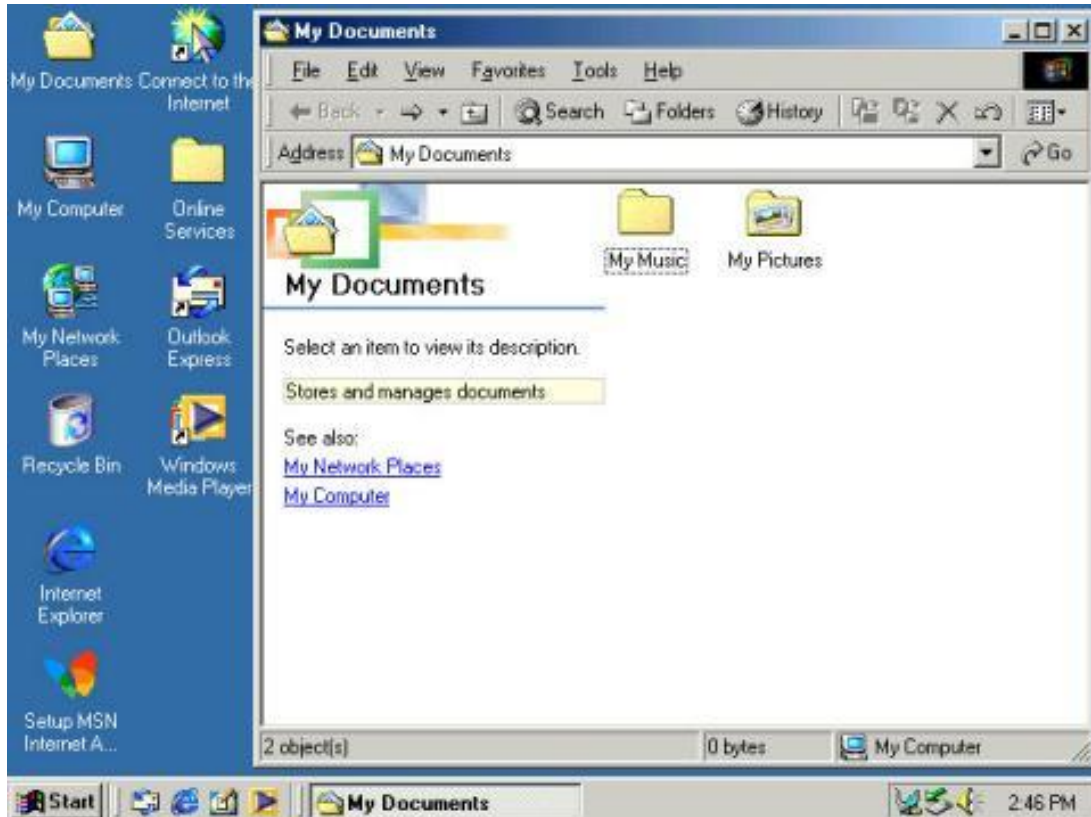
My Documents
Connect to the Internet
My Computer
Online Services
My Network Places
Outlook Express
Recycle Bin
Windows Media Player
Internet Explorer
Setup MSN Internet A...

My Documents

File Edit View Favorites Tools Help

Back Search Folders History

Address My Documents Go

My Documents

Select an item to view its description.

Stores and manages documents

See also:
My Network Places
My Computer

My Music
My Pictures

2 object(s) | 0 bytes | My Computer

Start | My Documents | 2:46 PM